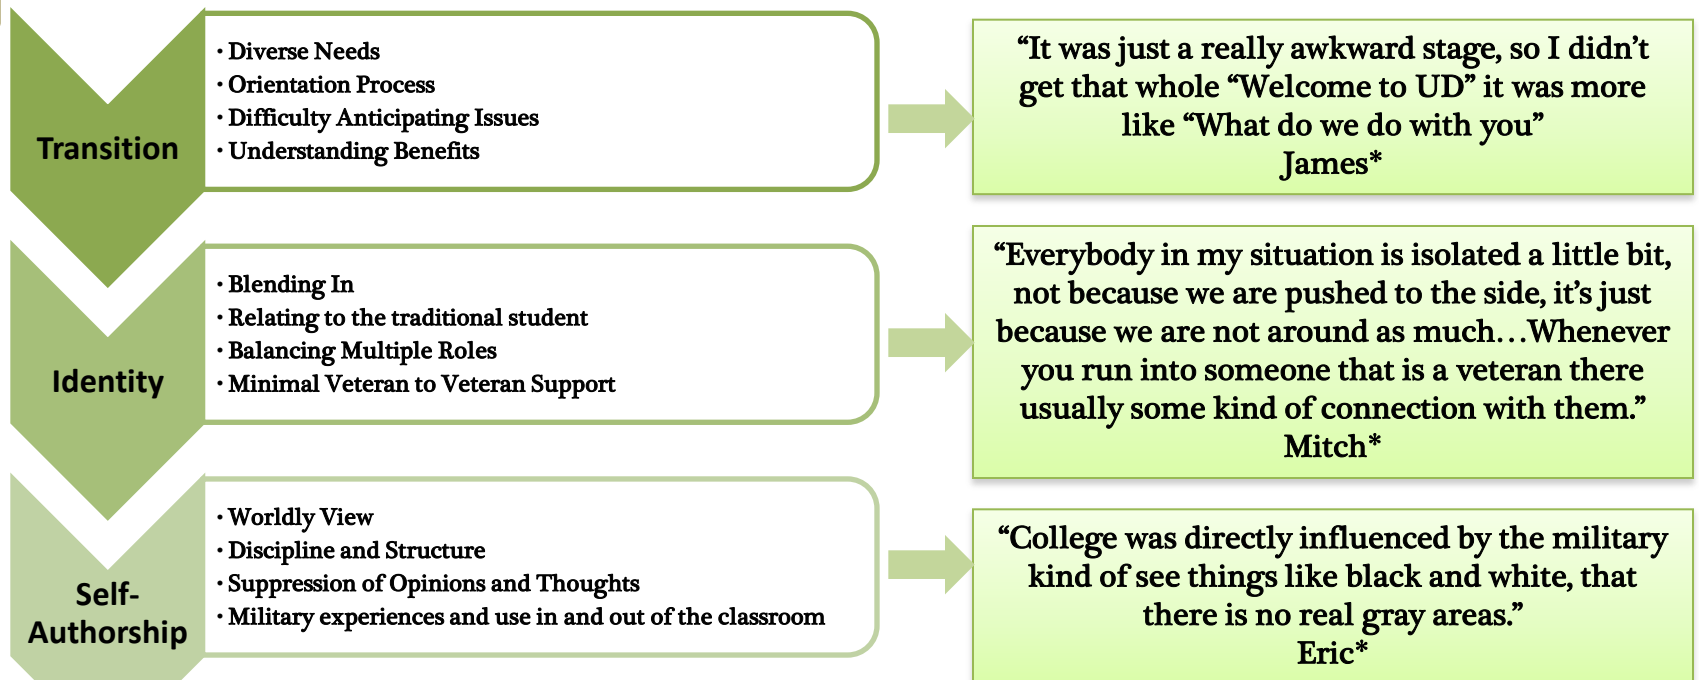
Transition

• Diverse Needs
• Orientation Process
• Difficulty Anticipating Issues
• Understanding Benefits

"It was just a really awkward stage, so I didn't get that whole "Welcome to UD" it was more like "What do we do with you"
James*

Identity

• Blending In
• Relating to the traditional student
• Balancing Multiple Roles
• Minimal Veteran to Veteran Support

"Everybody in my situation is isolated a little bit, not because we are pushed to the side, it's just because we are not around as much…Whenever you run into someone that is a veteran there usually some kind of connection with them."
Mitch*

Self-Authorship

• Worldly View
• Discipline and Structure
• Suppression of Opinions and Thoughts
• Military experiences and use in and out of the classroom

"College was directly influenced by the military kind of see things like black and white, that there is no real gray areas."
Eric*